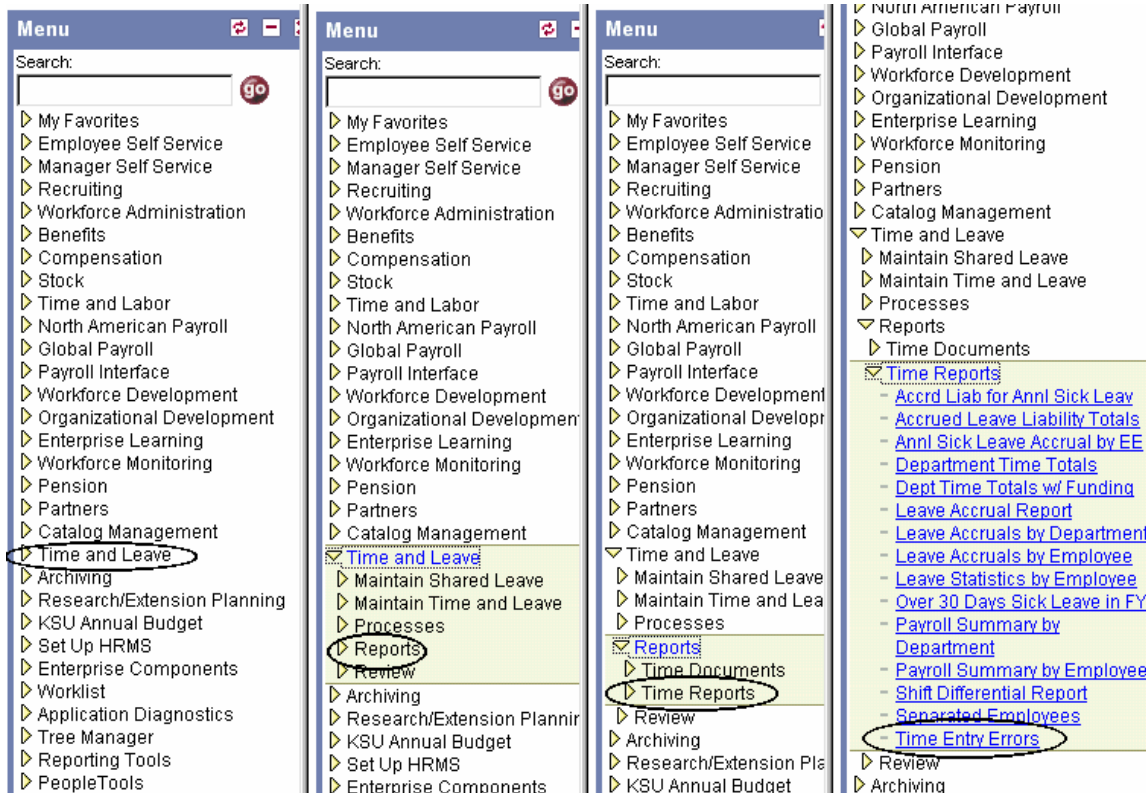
Menu

Search:

go

My Favorites
Employee Self Service
Manager Self Service
Recruiting
Workforce Administration
Benefits
Compensation
Stock
Time and Labor
North American Payroll
Global Payroll
Payroll Interface
Workforce Development
Organizational Development
Enterprise Learning
Workforce Monitoring
Pension
Partners
Catalog Management
Time and Leave
Archiving
Research/Extension Planning
KSU Annual Budget
Set Up HRMS
Enterprise Components
Worklist
Application Diagnostics
Tree Manager
Reporting Tools
PeopleTools

Menu

Search:

go

My Favorites
Employee Self Service
Manager Self Service
Recruiting
Workforce Administration
Benefits
Compensation
Stock
Time and Labor
North American Payroll
Global Payroll
Payroll Interface
Workforce Development
Organizational Development
Enterprise Learning
Workforce Monitoring
Pension
Partners
Catalog Management
Time and Leave
Maintain Shared Leave
Maintain Time and Leave
Processes
Reports
Review
Archiving
Research/Extension Plannir
KSU Annual Budget
Set Up HRMS
Enterprise Components

Menu

Search:

My Favorites
Employee Self Service
Manager Self Service
Recruiting
Workforce Administratio
Benefits
Compensation
Stock
Time and Labor
North American Payroll
Global Payroll
Payroll Interface
Workforce Development
Organizational Developr
Enterprise Learning
Workforce Monitoring
Pension
Partners
Catalog Management
Time and Leave
Maintain Shared Leave
Maintain Time and Lea
Processes
Reports
Time Documents
Time Reports
Review
Archiving
Research/Extension Pla
KSU Annual Budget

North American Payroll
Global Payroll
Payroll Interface
Workforce Development
Organizational Development
Enterprise Learning
Workforce Monitoring
Pension
Partners
Catalog Management
Time and Leave
Maintain Shared Leave
Maintain Time and Leave
Processes
Reports
Time Documents
Time Reports
- Accrd Liab for Annl Sick Leav
- Accrued Leave Liability Totals
- Annl Sick Leave Accrual by EE
- Department Time Totals
- Dept Time Totals w/ Funding
- Leave Accrual Report
- Leave Accruals by Department
- Leave Accruals by Employee
- Leave Statistics by Employee
- Over 30 Days Sick Leave in FY
- Payroll Summary by Department
- Payroll Summary by Employee
- Shift Differential Report
- Separated Employees
- Time Entry Errors
Review
Archiving